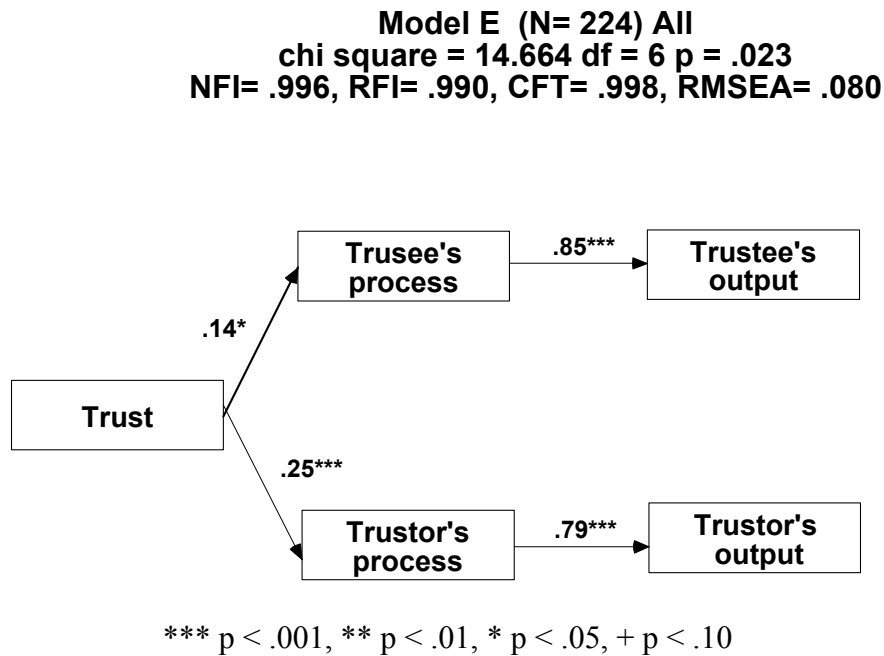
Model E (N= 224) All
chi square = 14.664 df = 6 p = .023
NFI= .996, RFI= .990, CFT= .998, RMSEA= .080

Trusee's process

.85***

Trustee's output

.14*

Trust

.25***

Trustor's process

.79***

Trustor's output

*** p < .001, ** p < .01, * p < .05, + p < .10